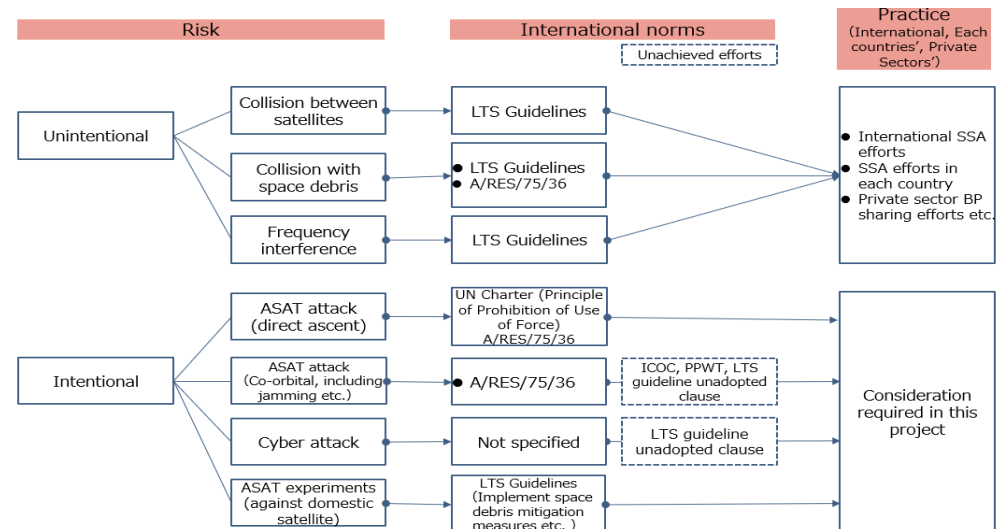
Risk

International norms

Practice
(International, Each countries', Private Sectors')

Unachieved efforts

Unintentional

Collision between satellites

LTS Guidelines

Collision with space debris

LTS Guidelines
A/RES/75/36

Frequency interference

LTS Guidelines

International SSA efforts
SSA efforts in each country
Private sector BP sharing efforts etc.

Intentional

ASAT attack (direct ascent)

UN Charter (Principle of Prohibition of Use of Force)
A/RES/75/36

ASAT attack (Co-orbital, including jamming etc.)

A/RES/75/36

ICOC, PPWT, LTS guideline unadopted clause

Cyber attack

Not specified

LTS guideline unadopted clause

ASAT experiments (against domestic satellite)

LTS Guidelines (Implement space debris mitigation measures etc. )

Consideration required in this project